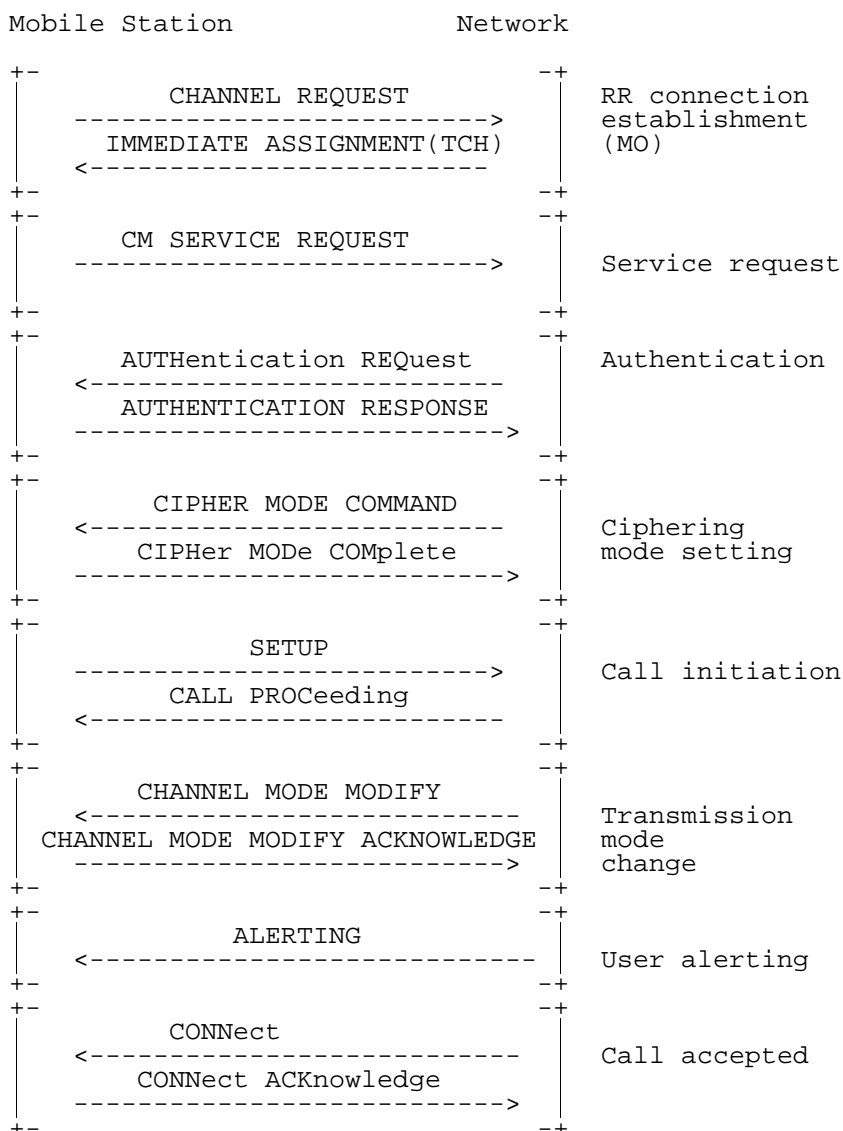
Mobile Station Network

CHANNEL REQUEST
IMMEDIATE ASSIGNMENT(TCH)
RR connection establishment (MO)

CM SERVICE REQUEST
Service request

AUTHentication REQuest
AUTHENTICATION RESPONSE
Authentication

CIPHER MODE COMMAND
CIPHer MODe COMplete
Ciphering mode setting

SETUP
CALL PROCeeding
Call initiation

CHANNEL MODE MODIFY
CHANNEL MODE MODIFY ACKNOWLEDGE
Transmission mode change

ALERTING
User alerting

CONNect
CONNect ACKnowledge
Call accepted